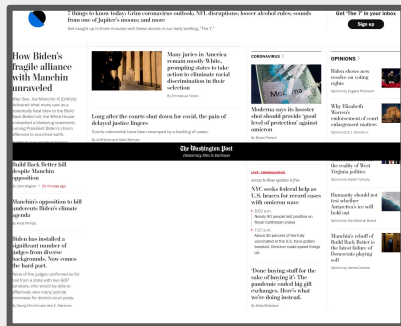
7 things to know today: Grim coronavirus outlook; NFL disruptions; booster alcohol rules; sounds from one of Jupiter's moons; and more

Get caught up in three minutes with these stories in our daily briefing, "The 7."

Get "The 7" in your inbox

Sign up

How Biden's fragile alliance with Manchin unraveled

After Sen. Joe Manchin III (D-W.Va.) delivered what many saw as a potentially fatal blow to the Build Back Better bill, the White House unleashed a blistering statement. During President Biden's storm offensive to succeed early.

Many juries in America remain mostly White, prompting states to take action to eliminate racial discrimination in their selection

By Emmanuel Felton

Long after the courts shut down for covid, the pain of delayed justice lingers

Courts nationwide have been swamped by a backlog of cases.

CORONAVIRUS

Moderna says its booster shot should provide 'good level of protection' against omicron

By Aaron Blake

OPINIONS

Biden shows new resolve on voting rights

Why Elizabeth Warren's endorsement of court enlargement matters

The Washington Post
Democracy Dies in Darkness

Build Back Better bill despite Manchin opposition

By John Wagner • 20 minutes ago

Manchin's opposition to bill undercuts Biden's climate agenda

By Anna Phillips

Biden has installed a significant number of judges from diverse backgrounds. Now comes the hard part

None of the judges confirmed so far hail from a state with two GOP senators, who would be able to effectively veto many judicial nominees for district court posts.

By Seung Min Kim and Ann E. Marimow

LIVE CORONAVIRUS

Access to free updates is free

NYC seeks federal help as U.S. braces for record cases with omicron wave

'Done buying stuff for the sake of buying it': The pandemic ended big gift exchanges. Here's what we're doing instead.

By Anna Brennan

the reality of West Virginia politics

Humanity should not test whether Antarctica's ice will hold out

Manchin's rebuff of Build Back Better is the latest failure of Democrats playing safe